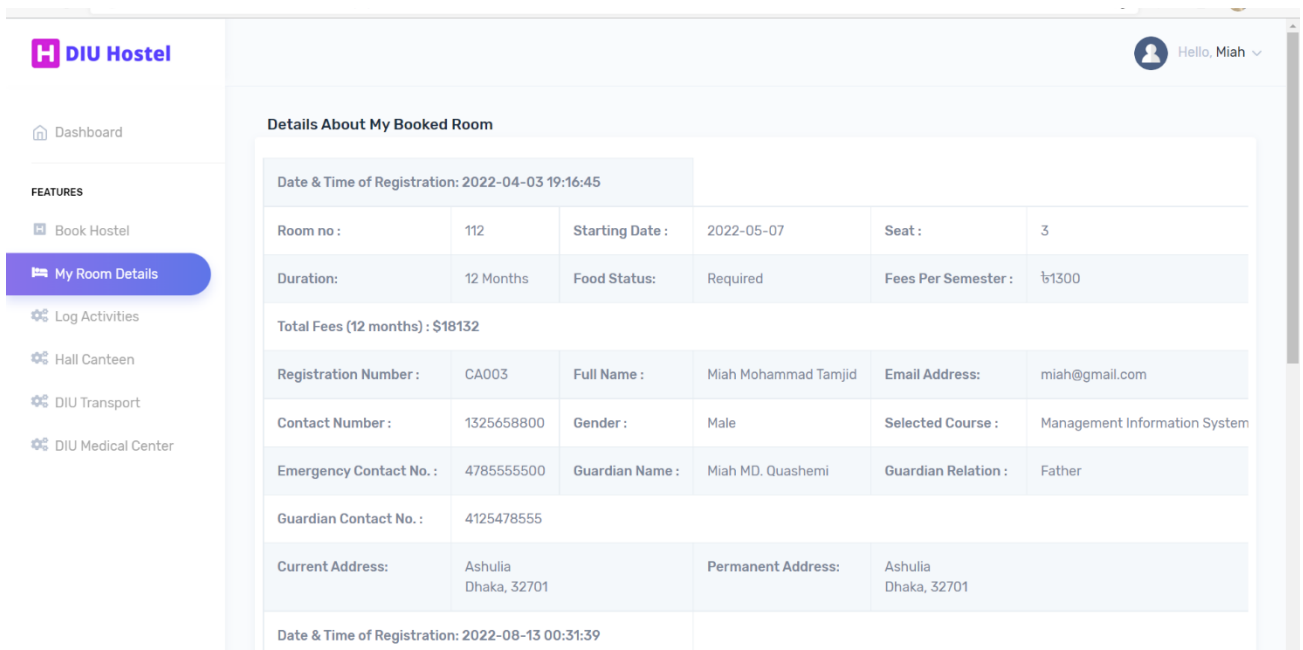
H DIU Hostel

Hello, Miah

Dashboard

FEATURES

Book Hostel

My Room Details

Log Activities

Hall Canteen

DIU Transport

DIU Medical Center

Details About My Booked Room

| Date & Time of Registration: 2022-04-03 19:16:45 | | | | | |
|---|---|---|---|---|---|
| Room no : | 112 | Starting Date : | 2022-05-07 | Seat : | 3 |
| Duration: | 12 Months | Food Status: | Required | Fees Per Semester : | ৳1300 |
| Total Fees (12 months) : $18132 | | | | | |
| Registration Number : | CA003 | Full Name : | Miah Mohammad Tamjid | Email Address: | miah@gmail.com |
| Contact Number : | 1325658800 | Gender : | Male | Selected Course : | Management Information System |
| Emergency Contact No. : | 4785555500 | Guardian Name : | Miah MD. Quashemi | Guardian Relation : | Father |
| Guardian Contact No. : | 4125478555 | | | | |
| Current Address: | Ashulia Dhaka, 32701 | | Permanent Address: | Ashulia Dhaka, 32701 | |
| Date & Time of Registration: 2022-08-13 00:31:39 | | | | | |